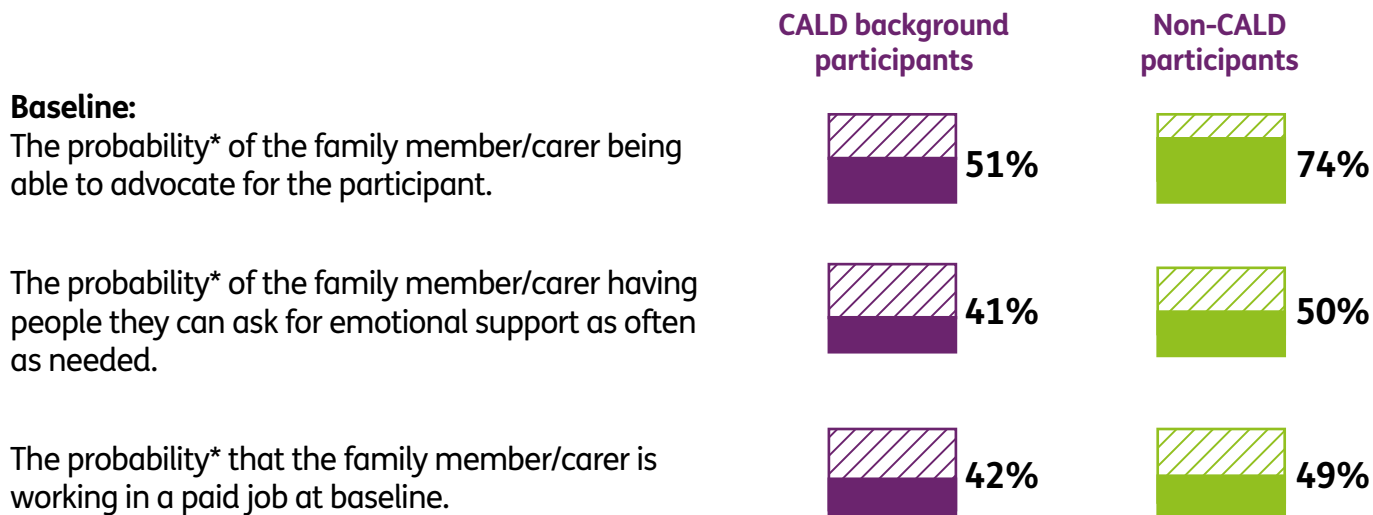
CALD background participants

Non-CALD participants

**Baseline:**
The probability* of the family member/carer being able to advocate for the participant.

51%

74%

The probability* of the family member/carer having people they can ask for emotional support as often as needed.

41%

50%

The probability* that the family member/carer is working in a paid job at baseline.

42%

49%